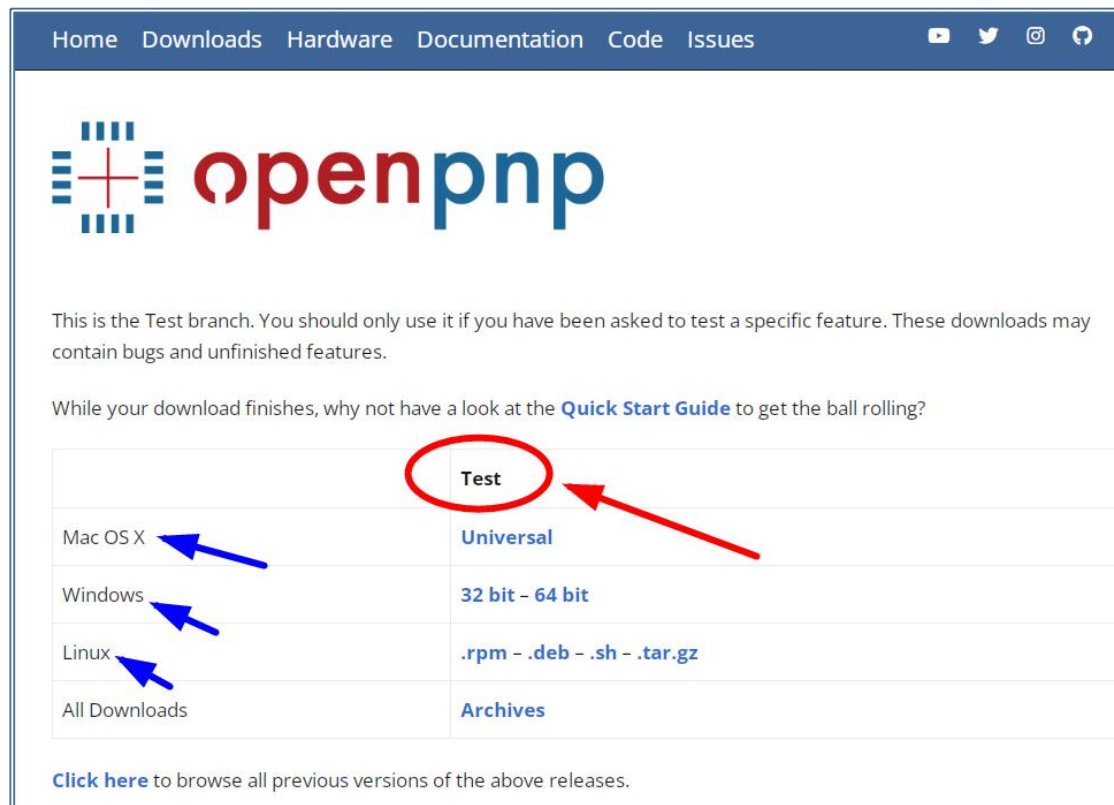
Home Downloads Hardware Documentation Code Issues

openpnp

This is the Test branch. You should only use it if you have been asked to test a specific feature. These downloads may contain bugs and unfinished features.

While your download finishes, why not have a look at the Quick Start Guide to get the ball rolling?

| | Test |
|---|---|
| Mac OS X | Universal |
| Windows | 32 bit – 64 bit |
| Linux | .rpm – .deb – .sh – .tar.gz |
| All Downloads | Archives |

Click here to browse all previous versions of the above releases.